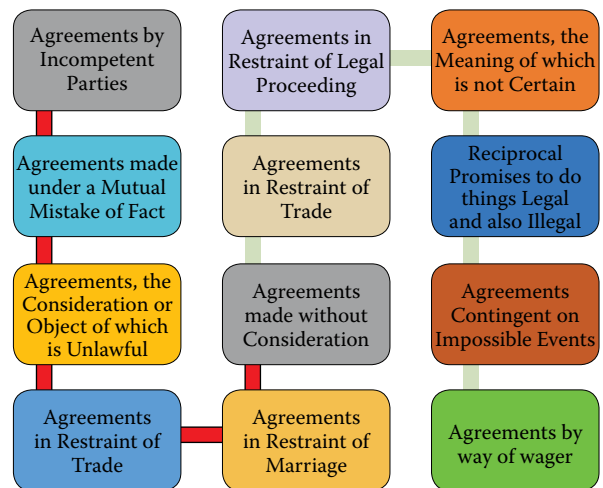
Agreements by Incompetent Parties

Agreements made under a Mutual Mistake of Fact

Agreements, the Consideration or Object of which is Unlawful

Agreements in Restraint of Trade

Agreements in Restraint of Marriage

Agreements made without Consideration

Agreements in Restraint of Trade

Agreements in Restraint of Legal Proceeding

Agreements, the Meaning of which is not Certain

Reciprocal Promises to do things Legal and also Illegal

Agreements Contingent on Impossible Events

Agreements by way of wager